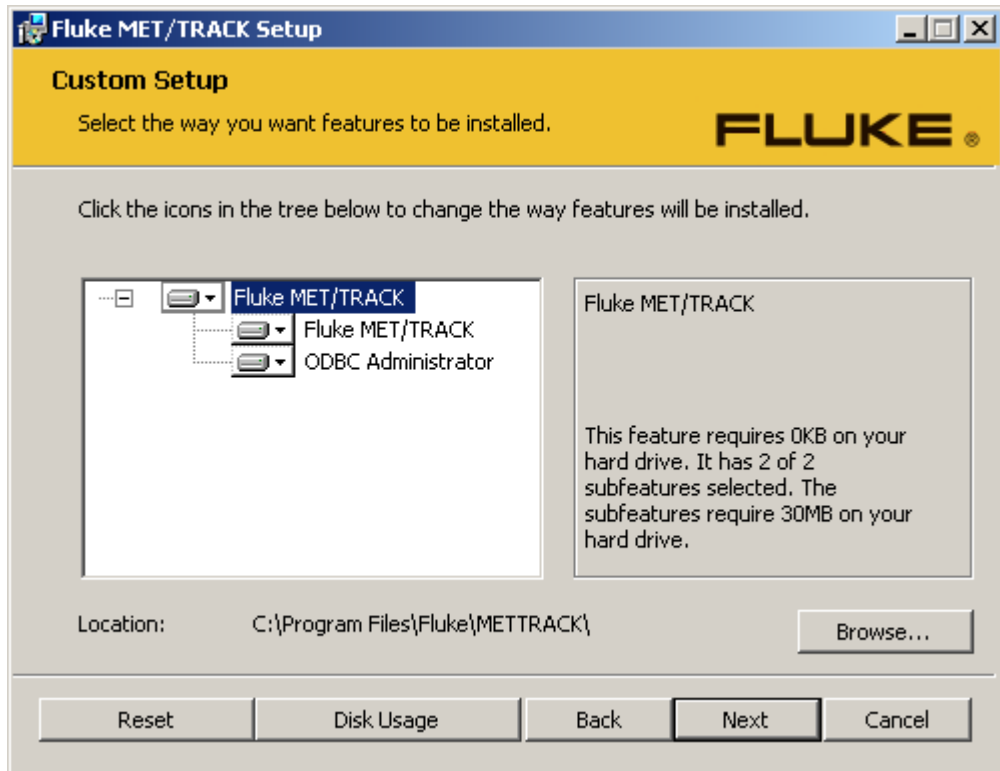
Fluke MET/TRACK Setup

Custom Setup

Select the way you want features to be installed.

FLUKE®

Click the icons in the tree below to change the way features will be installed.

Fluke MET/TRACK
Fluke MET/TRACK
ODBC Administrator

Fluke MET/TRACK

This feature requires 0KB on your hard drive. It has 2 of 2 subfeatures selected. The subfeatures require 30MB on your hard drive.

Location: C:\Program Files\Fluke\METTRACK\

Browse...

Reset | Disk Usage | Back | Next | Cancel